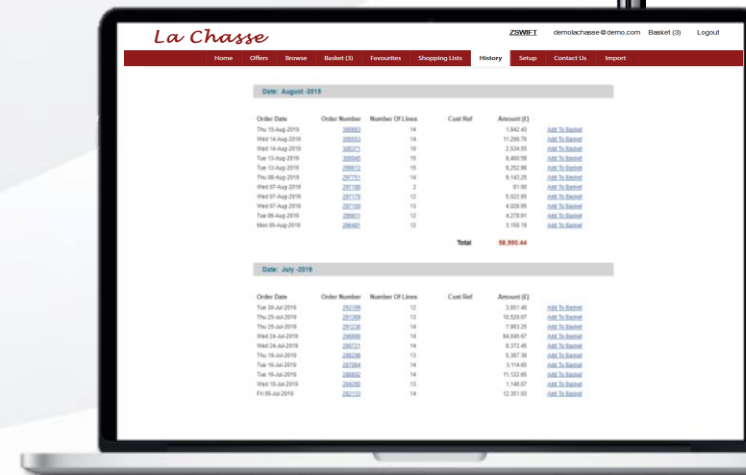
La Chasse

ZSWIFT demolachasse@demo.com Basket (3) Logout

Home Offers Browse Basket (3) Favourites Shopping Lists History Setup Contact Us Import

Date: August -2019

| Order Date | Order Number | Number Of Lines | Cust Ref | Amount (£) | |
|---|---|---|---|---|---|
| Thu 15-Aug-2019 | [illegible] | 14 | | 1,842.43 | Add To Basket |
| Wed 14-Aug-2019 | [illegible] | 14 | | 11,298.76 | Add To Basket |
| Wed 14-Aug-2019 | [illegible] | 10 | | 2,534.55 | Add To Basket |
| Tue 13-Aug-2019 | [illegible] | 15 | | 8,468.58 | Add To Basket |
| Tue 13-Aug-2019 | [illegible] | 15 | | 8,252.96 | Add To Basket |
| Thu 08-Aug-2019 | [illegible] | 14 | | 8,143.25 | Add To Basket |
| Wed 07-Aug-2019 | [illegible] | 2 | | 61.65 | Add To Basket |
| Wed 07-Aug-2019 | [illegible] | 12 | | 5,022.85 | Add To Basket |
| Wed 07-Aug-2019 | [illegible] | 12 | | 4,628.95 | Add To Basket |
| Tue 06-Aug-2019 | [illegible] | 12 | | 4,278.91 | Add To Basket |
| Mon 05-Aug-2019 | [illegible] | 13 | | 3,156.18 | Add To Basket |
| | | | Total | 58,990.44 | |

Date: July -2019

| Order Date | Order Number | Number Of Lines | Cust Ref | Amount (£) | |
|---|---|---|---|---|---|
| Tue 30-Jul-2019 | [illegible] | 12 | | 3,691.48 | Add To Basket |
| Thu 25-Jul-2019 | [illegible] | 13 | | 10,526.07 | Add To Basket |
| Thu 25-Jul-2019 | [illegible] | 13 | | 7,903.25 | Add To Basket |
| Wed 24-Jul-2019 | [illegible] | 14 | | 64,046.67 | Add To Basket |
| Wed 24-Jul-2019 | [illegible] | 14 | | 8,372.45 | Add To Basket |
| Thu 18-Jul-2019 | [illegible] | 13 | | 5,387.39 | Add To Basket |
| Tue 16-Jul-2019 | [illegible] | 14 | | 3,114.65 | Add To Basket |
| Tue 16-Jul-2019 | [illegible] | 14 | | 11,122.65 | Add To Basket |
| Wed 10-Jul-2019 | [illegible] | 13 | | 1,146.67 | Add To Basket |
| Fri 05-Jul-2019 | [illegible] | 14 | | 12,361.93 | Add To Basket |